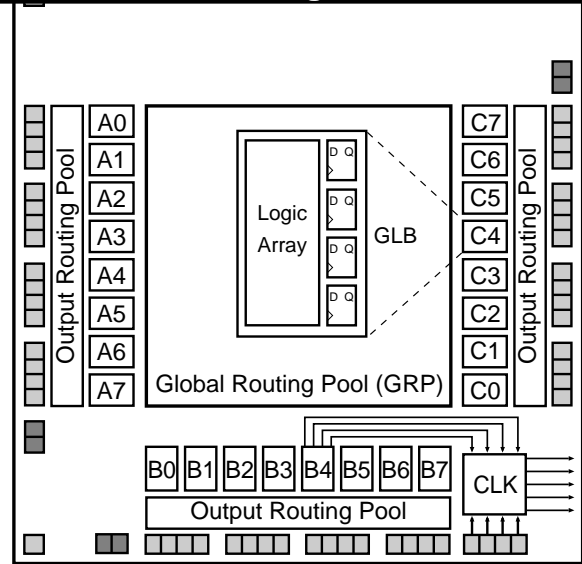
Output Routing Pool

A0
A1
A2
A3
A4
A5
A6
A7

Logic Array

D Q
D Q
D Q
D Q

GLB

Global Routing Pool (GRP)

C7
C6
C5
C4
C3
C2
C1
C0

Output Routing Pool

B0 B1 B2 B3 B4 B5 B6 B7

CLK

Output Routing Pool